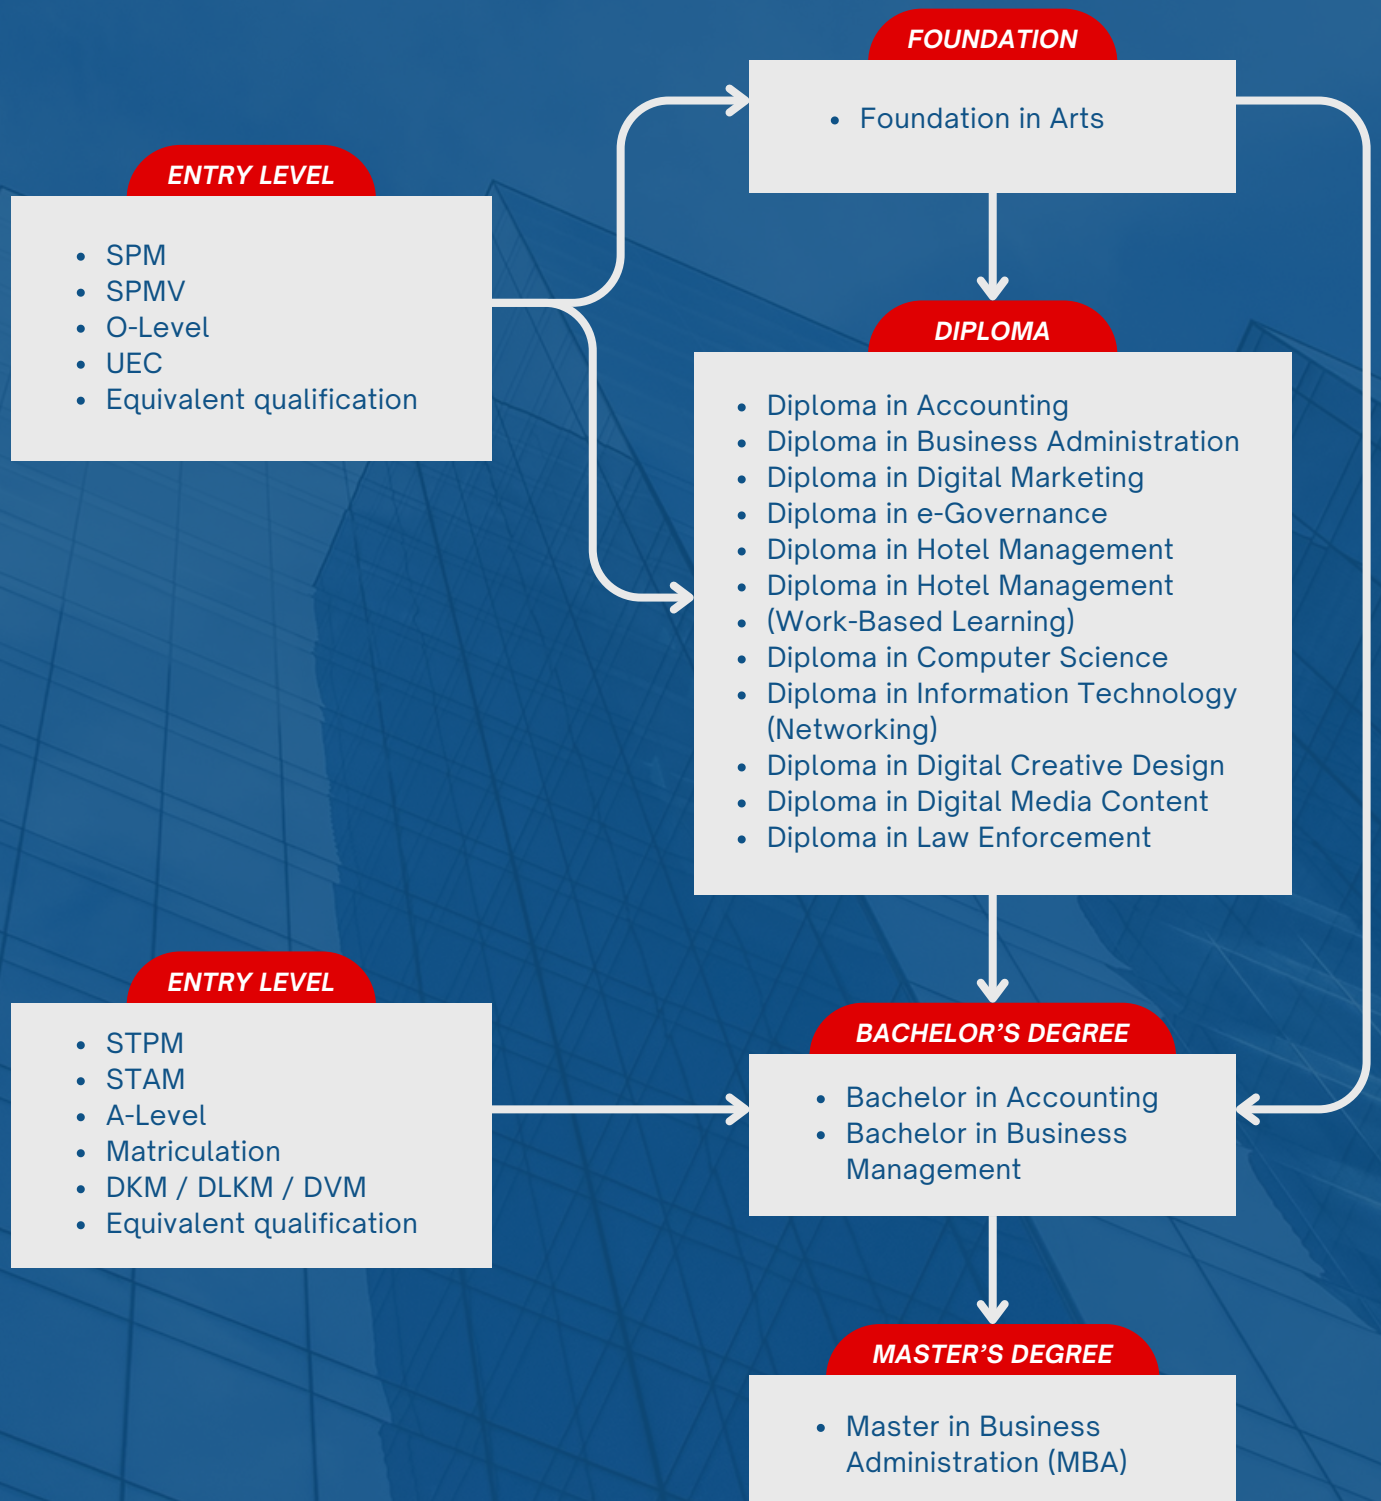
ENTRY LEVEL

- SPM
- SPMV
- O-Level
- UEC
- Equivalent qualification

FOUNDATION

- Foundation in Arts

DIPLOMA

- Diploma in Accounting
- Diploma in Business Administration
- Diploma in Digital Marketing
- Diploma in e-Governance
- Diploma in Hotel Management
- Diploma in Hotel Management
- (Work-Based Learning)
- Diploma in Computer Science
- Diploma in Information Technology (Networking)
- Diploma in Digital Creative Design
- Diploma in Digital Media Content
- Diploma in Law Enforcement

ENTRY LEVEL

- STPM
- STAM
- A-Level
- Matriculation
- DKM / DLKM / DVM
- Equivalent qualification

BACHELOR'S DEGREE

- Bachelor in Accounting
- Bachelor in Business Management

MASTER'S DEGREE

- Master in Business Administration (MBA)